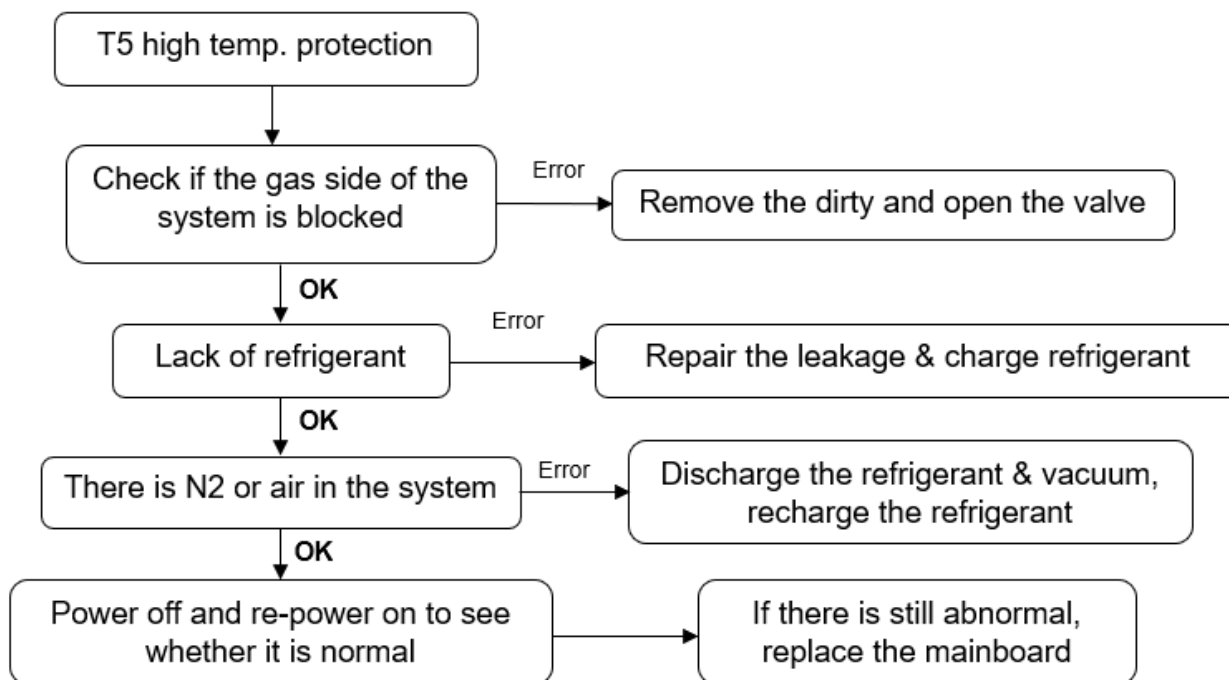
T5 high temp. protection

Check if the gas side of the system is blocked

Error

Remove the dirty and open the valve

OK

Lack of refrigerant

Error

Repair the leakage & charge refrigerant

OK

There is N2 or air in the system

Error

Discharge the refrigerant & vacuum, recharge the refrigerant

OK

Power off and re-power on to see whether it is normal

If there is still abnormal, replace the mainboard